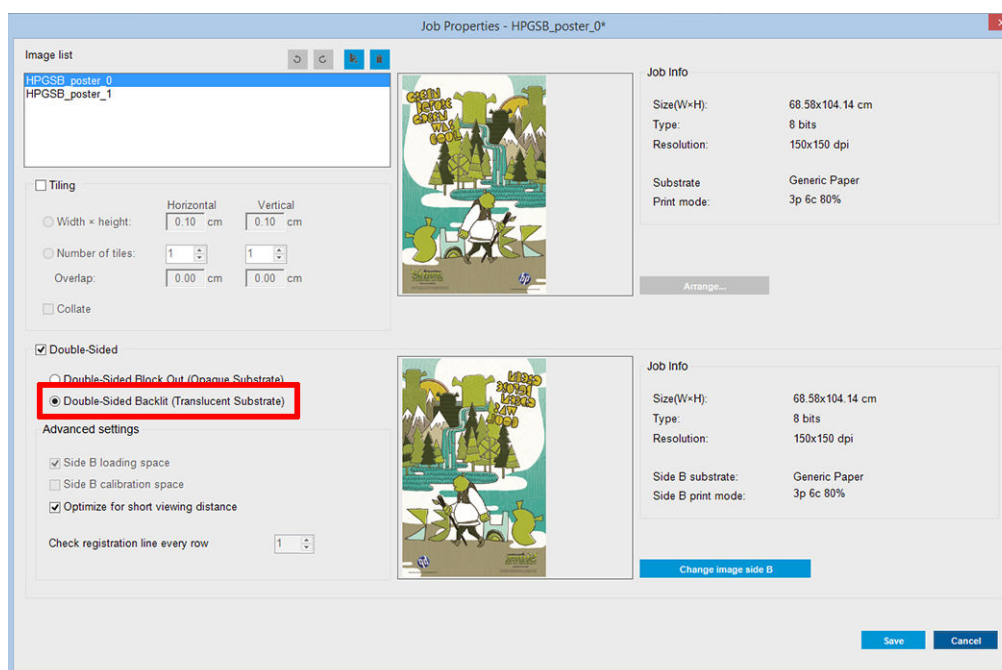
Job Properties - HPGSB_poster_0*

Image list

HPGSB_poster_0
HPGSB_poster_1

Tiling

Horizontal Vertical

Width × height: 0.10 cm 0.10 cm

Number of tiles: 1 1

Overlap: 0.00 cm 0.00 cm

Collate

Job Info

Size(W×H): 68.58x104.14 cm
Type: 8 bits
Resolution: 150x150 dpi

Substrate Generic Paper
Print mode: 3p 6c 80%

Arrange...

Double-Sided

Double-Sided Block Out (Opaque Substrate)
Double-Sided Backlit (Translucent Substrate)

Advanced settings

Side B loading space
Side B calibration space
Optimize for short viewing distance

Check registration line every row 1

Job Info

Size(W×H): 68.58x104.14 cm
Type: 8 bits
Resolution: 150x150 dpi

Side B substrate: Generic Paper
Side B print mode: 3p 6c 80%

Change image side B

Save Cancel